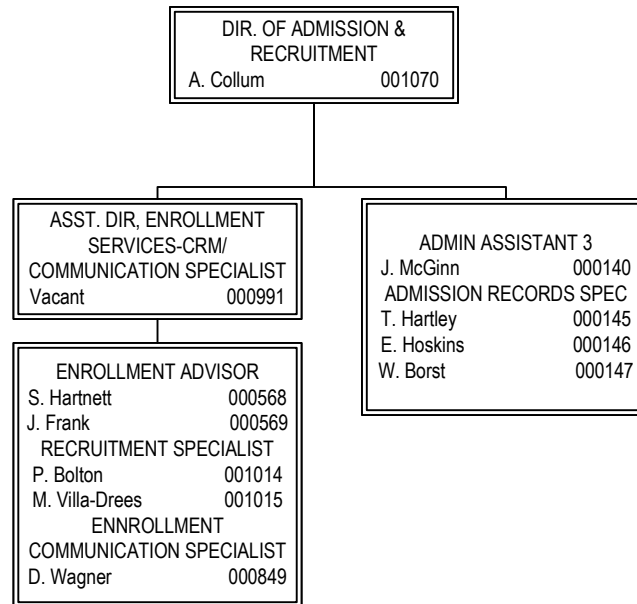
DIR. OF ADMISSION & RECRUITMENT
A. Collum 001070

ASST. DIR, ENROLLMENT SERVICES-CRM/ COMMUNICATION SPECIALIST
Vacant 000991

ENROLLMENT ADVISOR
S. Hartnett 000568
J. Frank 000569
RECRUITMENT SPECIALIST
P. Bolton 001014
M. Villa-Drees 001015
ENNROLLMENT COMMUNICATION SPECIALIST
D. Wagner 000849

ADMIN ASSISTANT 3
J. McGinn 000140
ADMISSION RECORDS SPEC
T. Hartley 000145
E. Hoskins 000146
W. Borst 000147